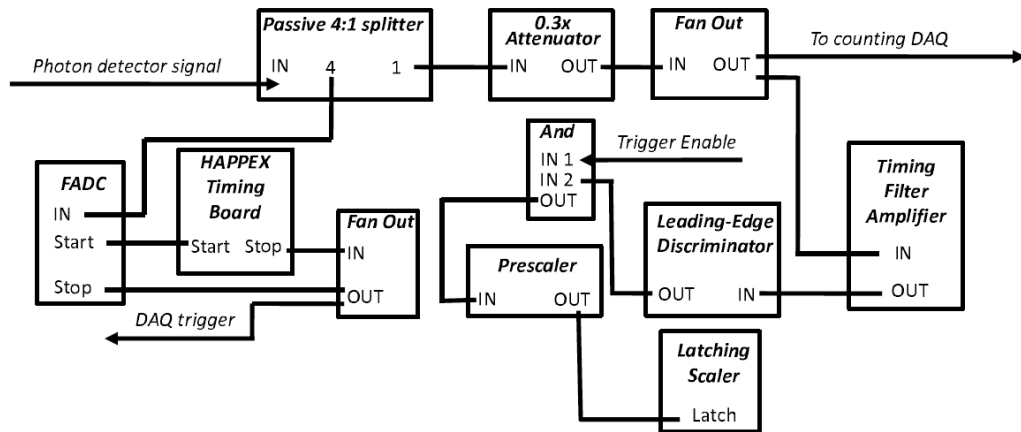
Passive 4:1 splitter
Photon detector signal
IN 4 1

0.3x Attenuator
IN OUT

Fan Out
IN OUT

To counting DAQ

FADC
IN
Start
Stop

HAPPEX Timing Board
Start Stop

Fan Out
IN
OUT

DAQ trigger

And
IN 1
IN 2
OUT

Trigger Enable

Prescaler
IN OUT

Leading-Edge Discriminator
OUT IN

Timing Filter Amplifier
IN
OUT

Latching Scaler
Latch